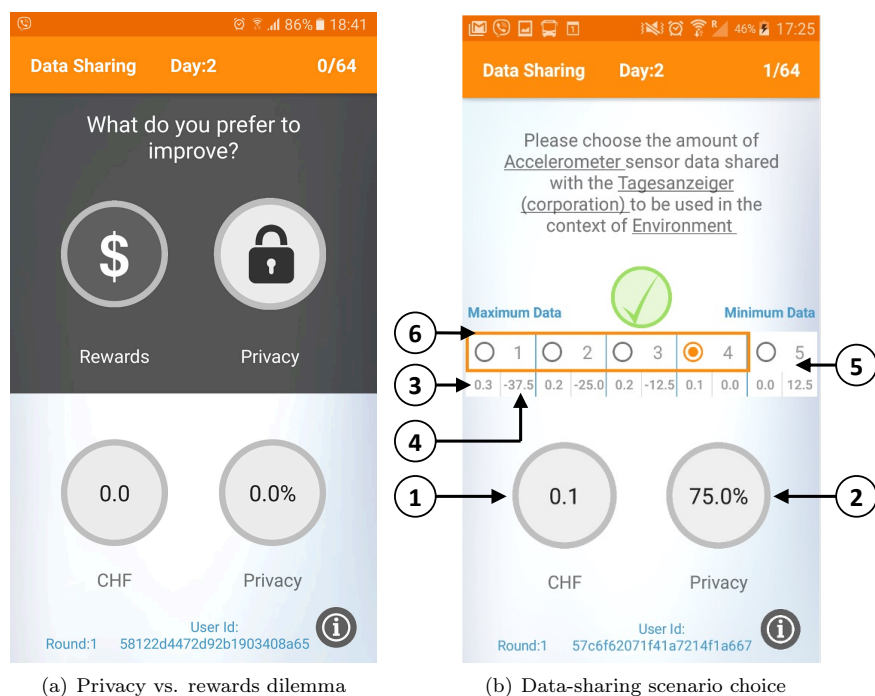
86% 18:41

Data Sharing Day:2 0/64

What do you prefer to improve?

$

Rewards Privacy

0.0 0.0%

CHF Privacy

User Id:
Round:1 58122d4472d92b1903408a65

(a) Privacy vs. rewards dilemma

46% 17:25

Data Sharing Day:2 1/64

Please choose the amount of Accelerometer sensor data shared with the Tagesanzeiger (corporation) to be used in the context of Environment

Maximum Data Minimum Data

6

| 1 | 2 | 3 | 4 | 5 |
|---|---|---|---|---|
| 0.3 -37.5 | 0.2 -25.0 | 0.2 -12.5 | 0.1 0.0 | 0.0 12.5 |

5

3

4

1 0.1 75.0% 2

CHF Privacy

User Id:
Round:1 57c6f62071f41a7214f1a667

(b) Data-sharing scenario choice